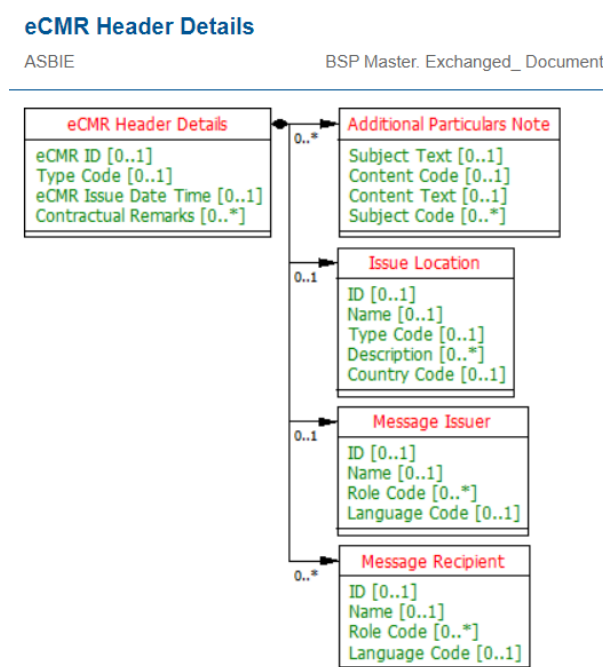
eCMR Header Details

ASBIE

BSP Master. Exchanged_ Document

eCMR Header Details

eCMR ID [0..1]
Type Code [0..1]
eCMR Issue Date Time [0..1]
Contractual Remarks [0..*]

0..*

Additional Particulars Note

Subject Text [0..1]
Content Code [0..1]
Content Text [0..1]
Subject Code [0..*]

0..1

Issue Location

ID [0..1]
Name [0..1]
Type Code [0..1]
Description [0..*]
Country Code [0..1]

0..1

Message Issuer

ID [0..1]
Name [0..1]
Role Code [0..*]
Language Code [0..1]

0..*

Message Recipient

ID [0..1]
Name [0..1]
Role Code [0..*]
Language Code [0..1]